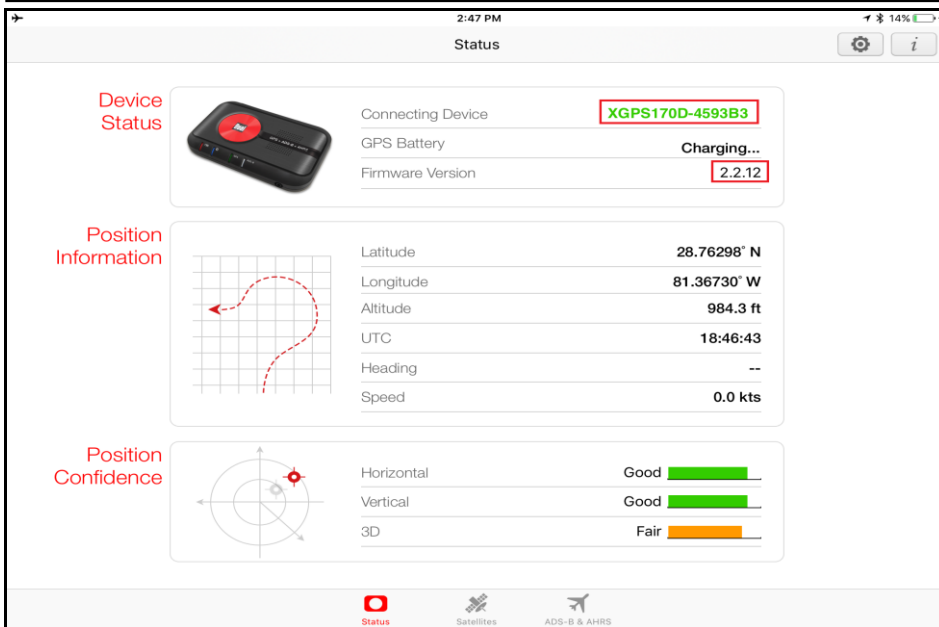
2:47 PM
14%

Status

i

Device Status

Connecting Device XGPS170D-4593B3
GPS Battery Charging...
Firmware Version 2.2.12

Position Information

Latitude 28.76298° N
Longitude 81.36730° W
Altitude 984.3 ft
UTC 18:46:43
Heading --
Speed 0.0 kts

Position Confidence

Horizontal Good
Vertical Good
3D Fair

Status Satellites ADS-B & AHRS